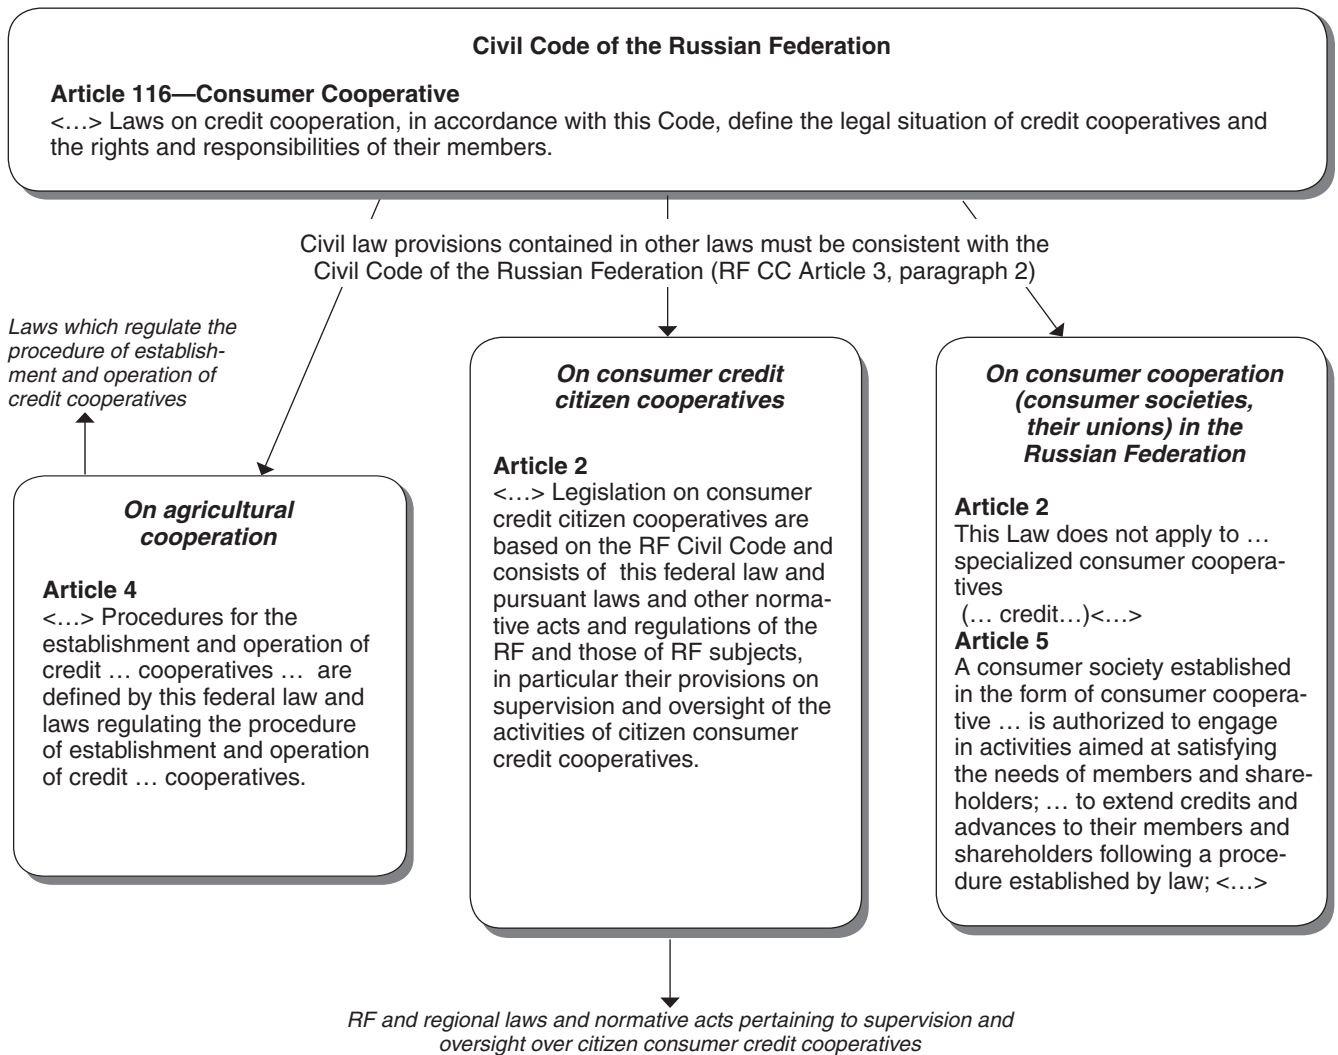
**Civil Code of the Russian Federation**

**Article 116—Consumer Cooperative**
<…> Laws on credit cooperation, in accordance with this Code, define the legal situation of credit cooperatives and the rights and responsibilities of their members.

Civil law provisions contained in other laws must be consistent with the Civil Code of the Russian Federation (RF CC Article 3, paragraph 2)

*Laws which regulate the procedure of establishment and operation of credit cooperatives*

***On agricultural cooperation***

**Article 4**
<…> Procedures for the establishment and operation of credit … cooperatives … are defined by this federal law and laws regulating the procedure of establishment and operation of credit … cooperatives.

***On consumer credit citizen cooperatives***

**Article 2**
<…> Legislation on consumer credit citizen cooperatives are based on the RF Civil Code and consists of this federal law and pursuant laws and other normative acts and regulations of the RF and those of RF subjects, in particular their provisions on supervision and oversight of the activities of citizen consumer credit cooperatives.

***On consumer cooperation (consumer societies, their unions) in the Russian Federation***

**Article 2**
This Law does not apply to … specialized consumer cooperatives
(… credit…)<…>
**Article 5**
A consumer society established in the form of consumer cooperative … is authorized to engage in activities aimed at satisfying the needs of members and shareholders; … to extend credits and advances to their members and shareholders following a procedure established by law; <…>

*RF and regional laws and normative acts pertaining to supervision and oversight over citizen consumer credit cooperatives*